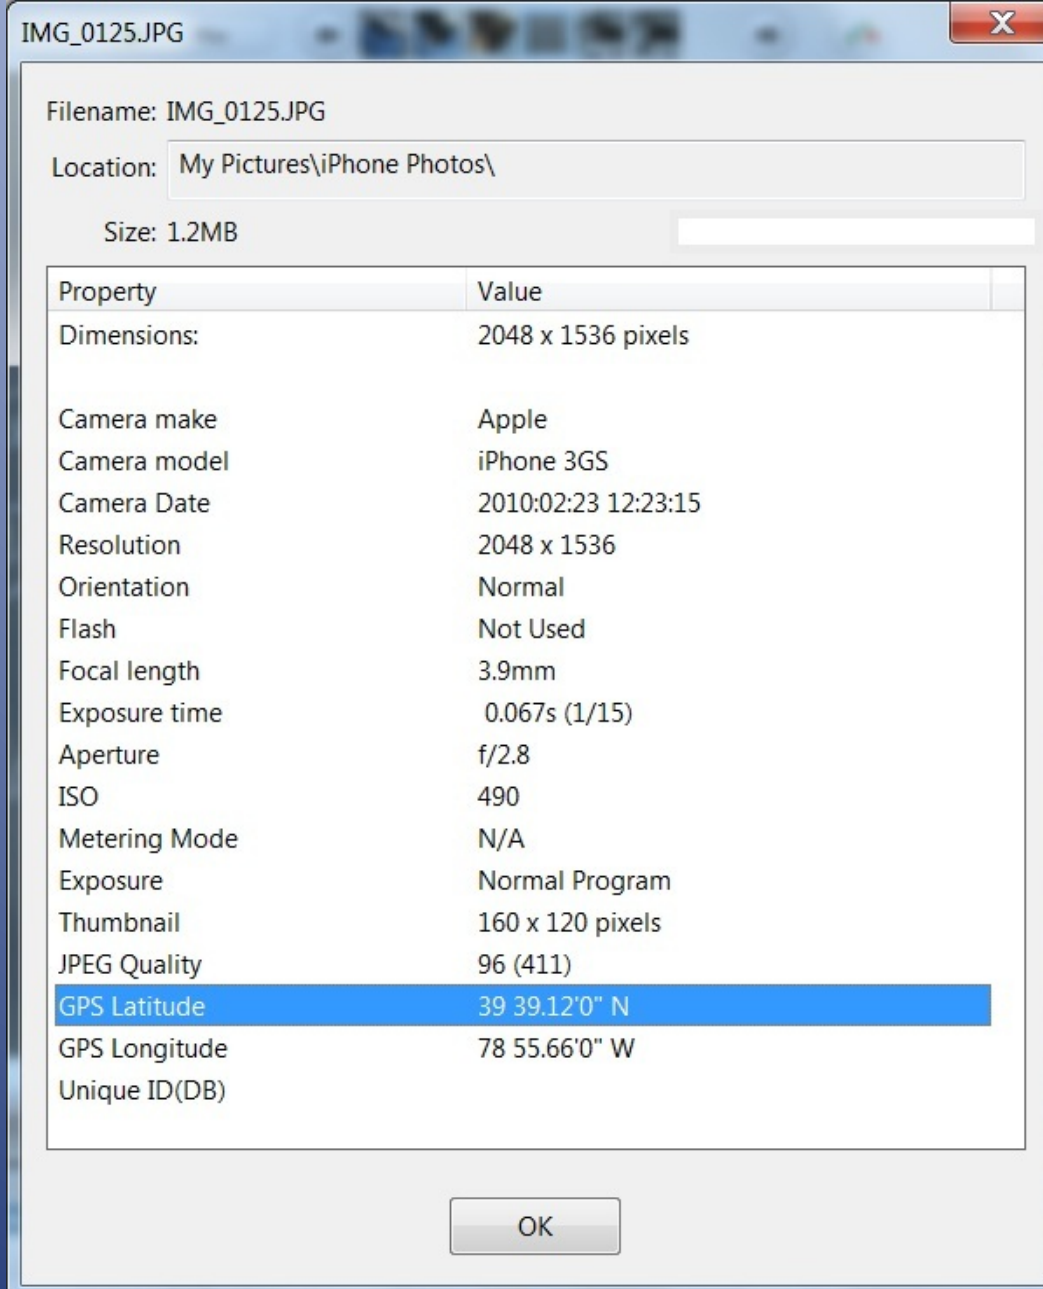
IMG_0125.JPG

X

Filename: IMG_0125.JPG

Location: My Pictures\iPhone Photos\

Size: 1.2MB

| Property | Value |
|---|---|
| Dimensions: | 2048 x 1536 pixels |
| | |
| Camera make | Apple |
| Camera model | iPhone 3GS |
| Camera Date | 2010:02:23 12:23:15 |
| Resolution | 2048 x 1536 |
| Orientation | Normal |
| Flash | Not Used |
| Focal length | 3.9mm |
| Exposure time | 0.067s (1/15) |
| Aperture | f/2.8 |
| ISO | 490 |
| Metering Mode | N/A |
| Exposure | Normal Program |
| Thumbnail | 160 x 120 pixels |
| JPEG Quality | 96 (411) |
| GPS Latitude | 39 39.12'0" N |
| GPS Longitude | 78 55.66'0" W |
| Unique ID(DB) | |

OK